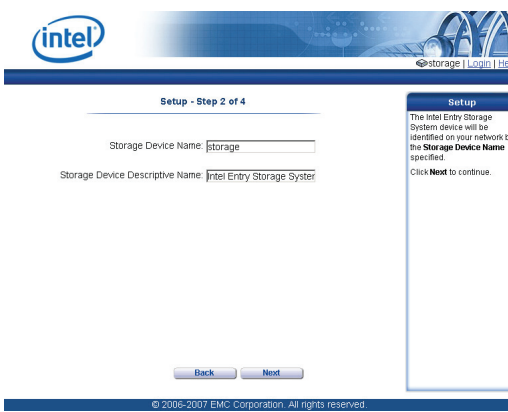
intel

storage | Login | He

Setup - Step 2 of 4

Storage Device Name: storage

Storage Device Descriptive Name: Intel Entry Storage Syster

Setup

The Intel Entry Storage System device will be identified on your network b the **Storage Device Name** specified.

Click **Next** to continue.

Back Next

© 2006-2007 EMC Corporation. All rights reserved.